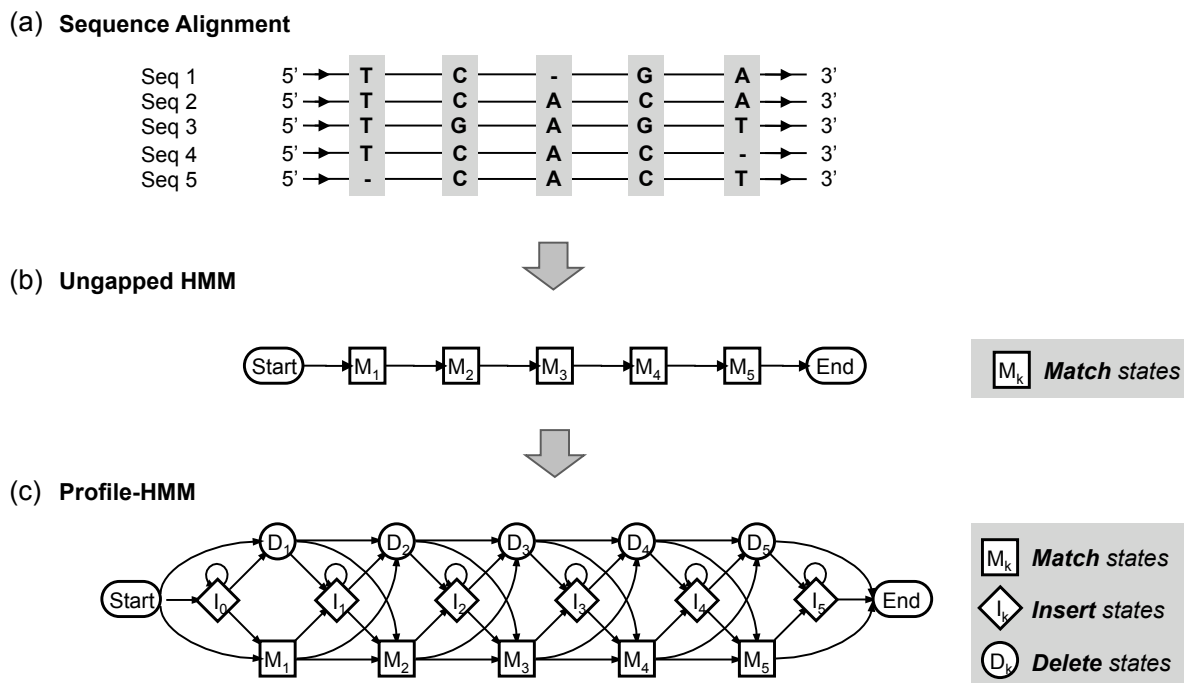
(a) **Sequence Alignment**

| | | | | | | | |
|---|---|---|---|---|---|---|---|
| Seq 1 | 5' | T | C | - | G | A | 3' |
| Seq 2 | 5' | T | C | A | C | A | 3' |
| Seq 3 | 5' | T | G | A | G | T | 3' |
| Seq 4 | 5' | T | C | A | C | - | 3' |
| Seq 5 | 5' | - | C | A | C | T | 3' |

(b) **Ungapped HMM**

Start $M_1$ $M_2$ $M_3$ $M_4$ $M_5$ End

$M_k$ ***Match*** *states*

(c) **Profile-HMM**

$D_1$ $D_2$ $D_3$ $D_4$ $D_5$

Start $I_0$ $I_1$ $I_2$ $I_3$ $I_4$ $I_5$ End

$M_1$ $M_2$ $M_3$ $M_4$ $M_5$

$M_k$ ***Match*** *states*

$I_k$ ***Insert*** *states*

$D_k$ ***Delete*** *states*